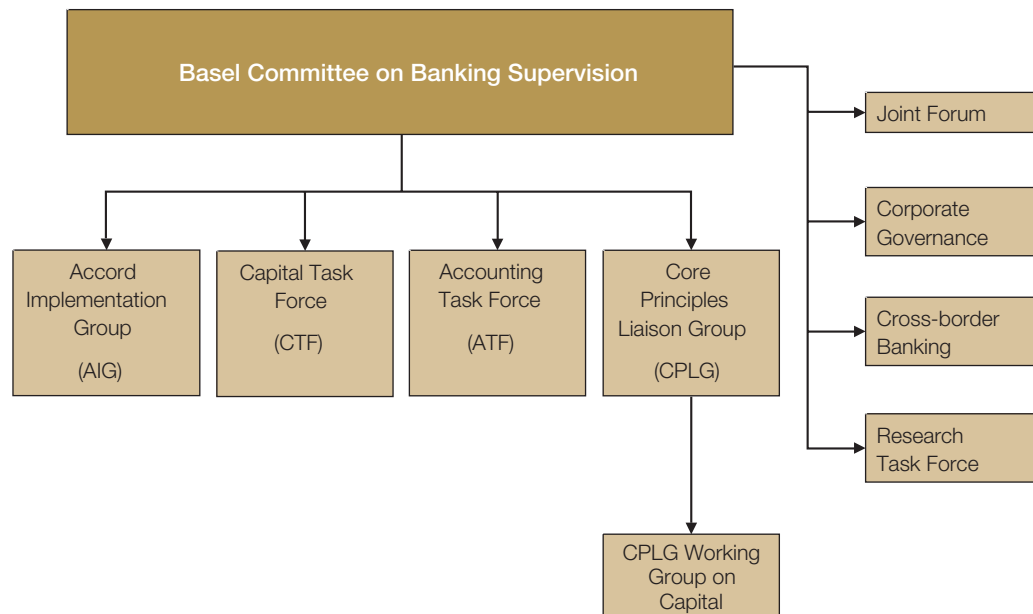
Basel Committee on Banking Supervision

Accord Implementation Group

(AIG)

Capital Task Force

(CTF)

Accounting Task Force

(ATF)

Core Principles Liaison Group

(CPLG)

CPLG Working Group on Capital

Joint Forum

Corporate Governance

Cross-border Banking

Research Task Force